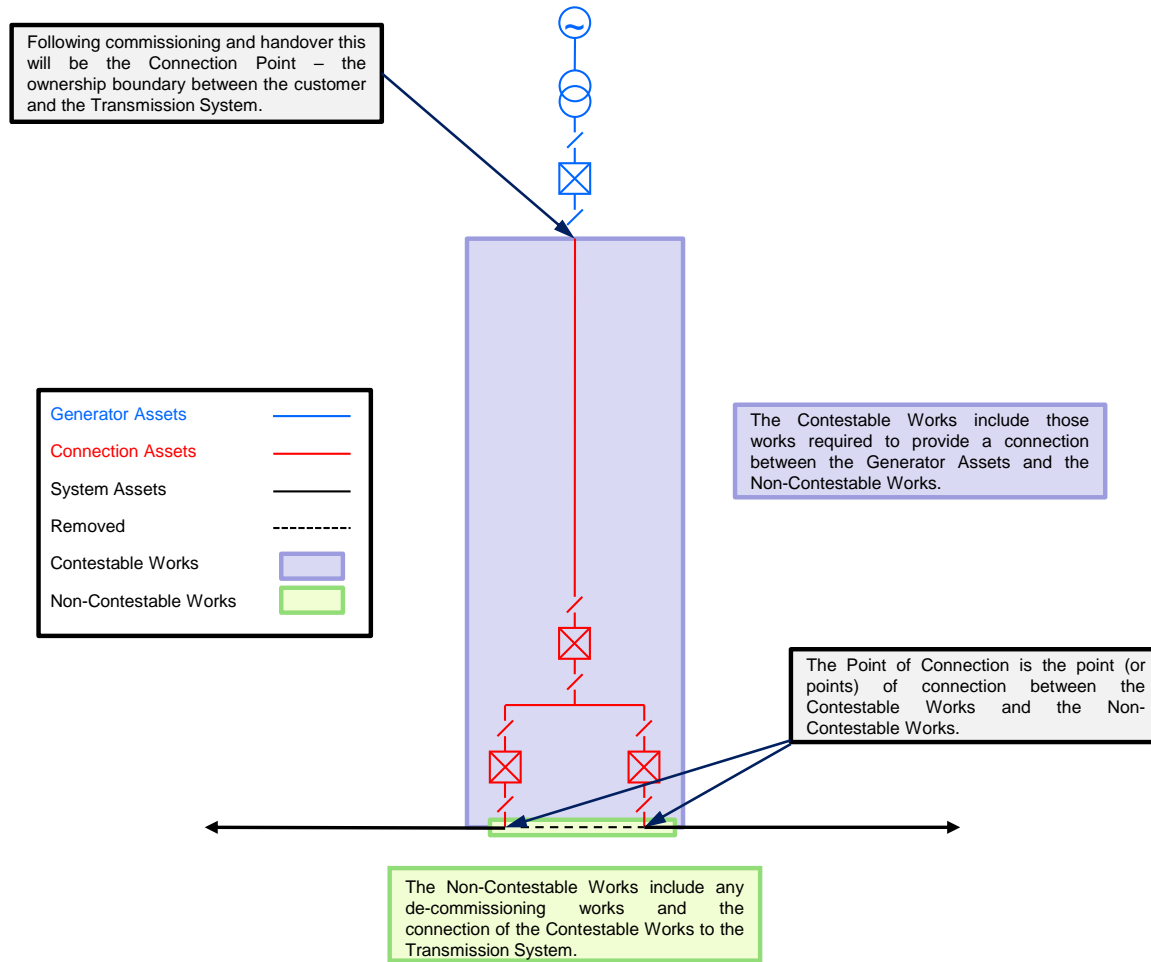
Following commissioning and handover this will be the Connection Point – the ownership boundary between the customer and the Transmission System.

Generator Assets

Connection Assets

System Assets

Removed

Contestable Works

Non-Contestable Works

The Contestable Works include those works required to provide a connection between the Generator Assets and the Non-Contestable Works.

The Point of Connection is the point (or points) of connection between the Contestable Works and the Non-Contestable Works.

The Non-Contestable Works include any de-commissioning works and the connection of the Contestable Works to the Transmission System.